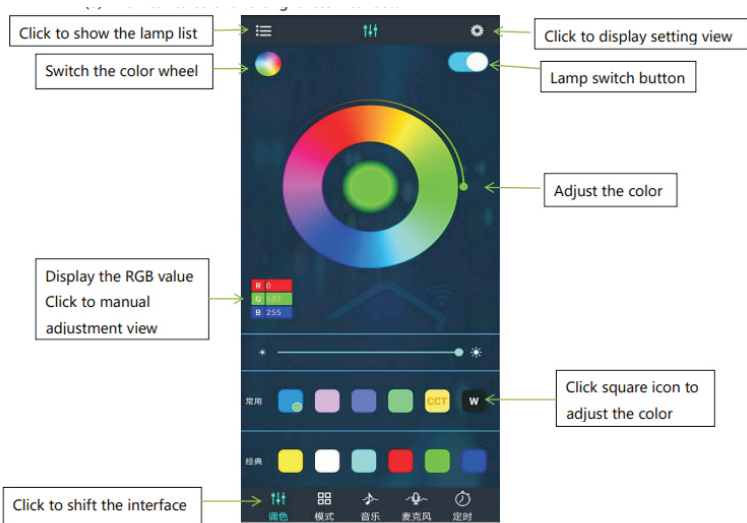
Click to show the lamp list

Click to display setting view

Switch the color wheel

Lamp switch button

Adjust the color

Display the RGB value
Click to manual adjustment view

R 0
G 137
B 255

Click square icon to adjust the color

常用

CCT

W

经典

Click to shift the interface

调色 模式 音乐 麦克风 定时